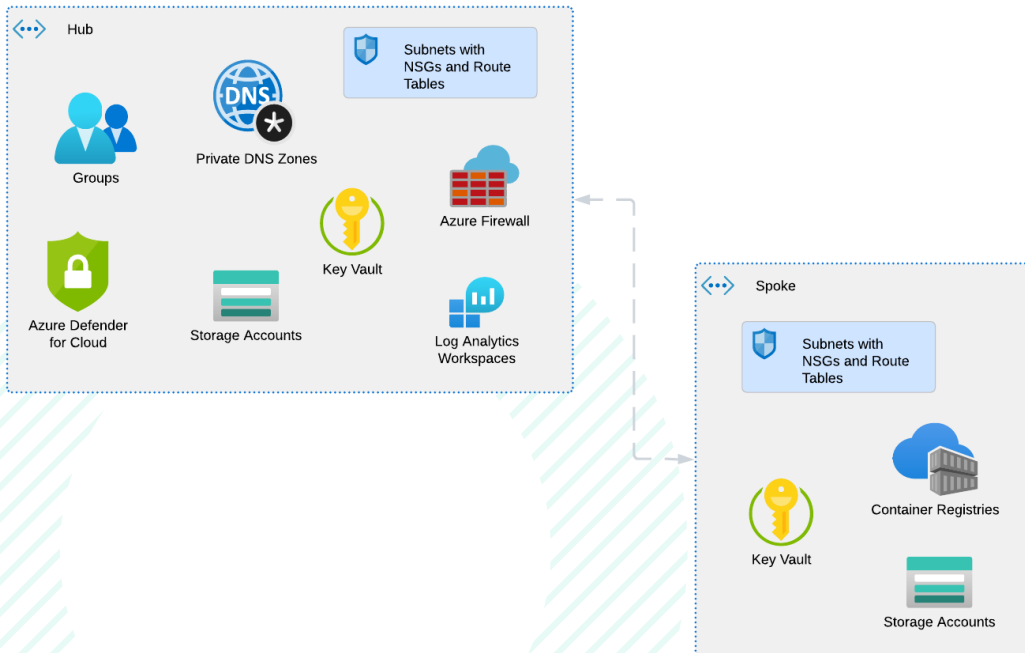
Hub

Subnets with NSGs and Route Tables

DNS

Groups

Private DNS Zones

Azure Firewall

Key Vault

Azure Defender for Cloud

Storage Accounts

Log Analytics Workspaces

Spoke

Subnets with NSGs and Route Tables

Container Registries

Key Vault

Storage Accounts